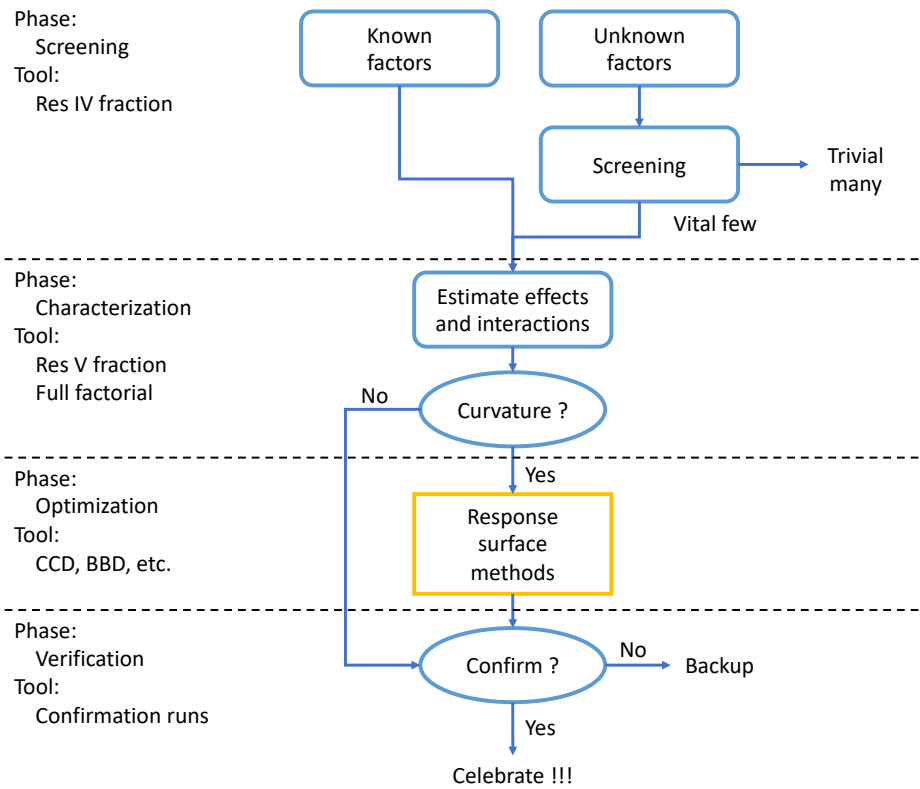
Phase:
Screening
Tool:
Res IV fraction

Known factors

Unknown factors

Screening

Trivial many

Vital few

Phase:
Characterization
Tool:
Res V fraction
Full factorial

Estimate effects and interactions

No

Curvature ?

Phase:
Optimization
Tool:
CCD, BBD, etc.

Yes

Response surface methods

Phase:
Verification
Tool:
Confirmation runs

Confirm ?

No

Backup

Yes

Celebrate !!!